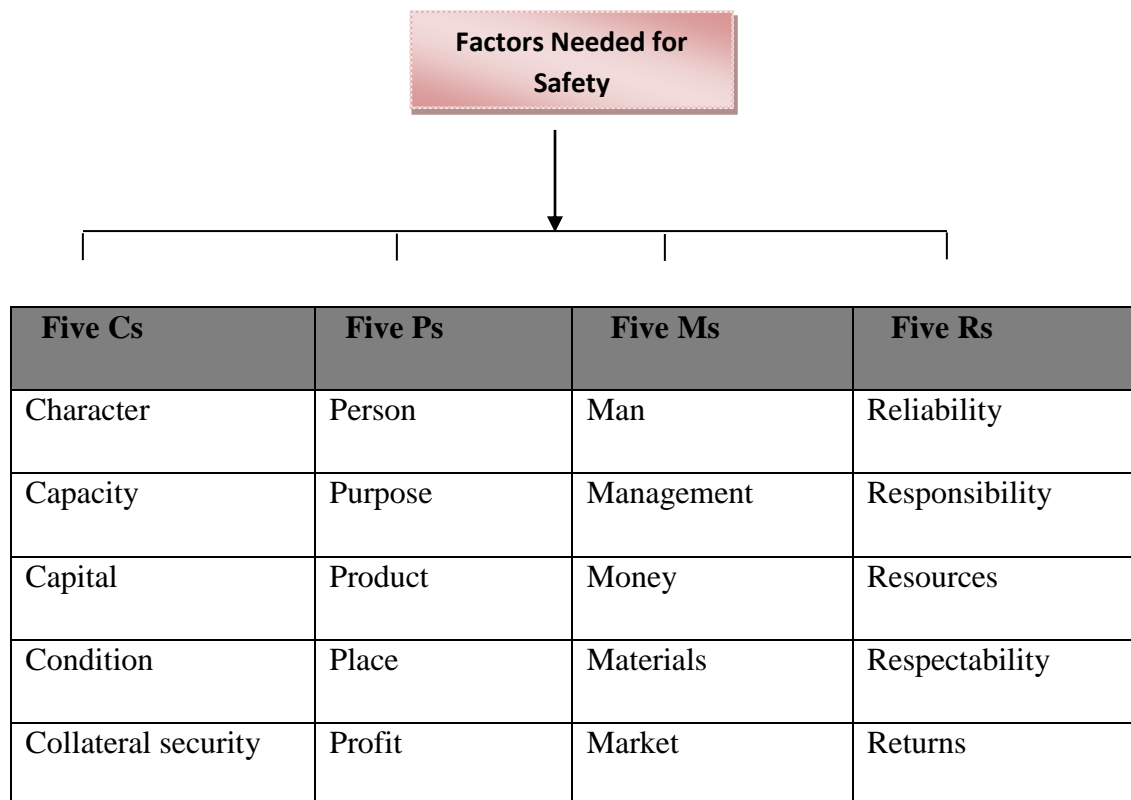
Factors Needed for Safety

| Five Cs | Five Ps | Five Ms | Five Rs |
|---|---|---|---|
| Character | Person | Man | Reliability |
| Capacity | Purpose | Management | Responsibility |
| Capital | Product | Money | Resources |
| Condition | Place | Materials | Respectability |
| Collateral security | Profit | Market | Returns |